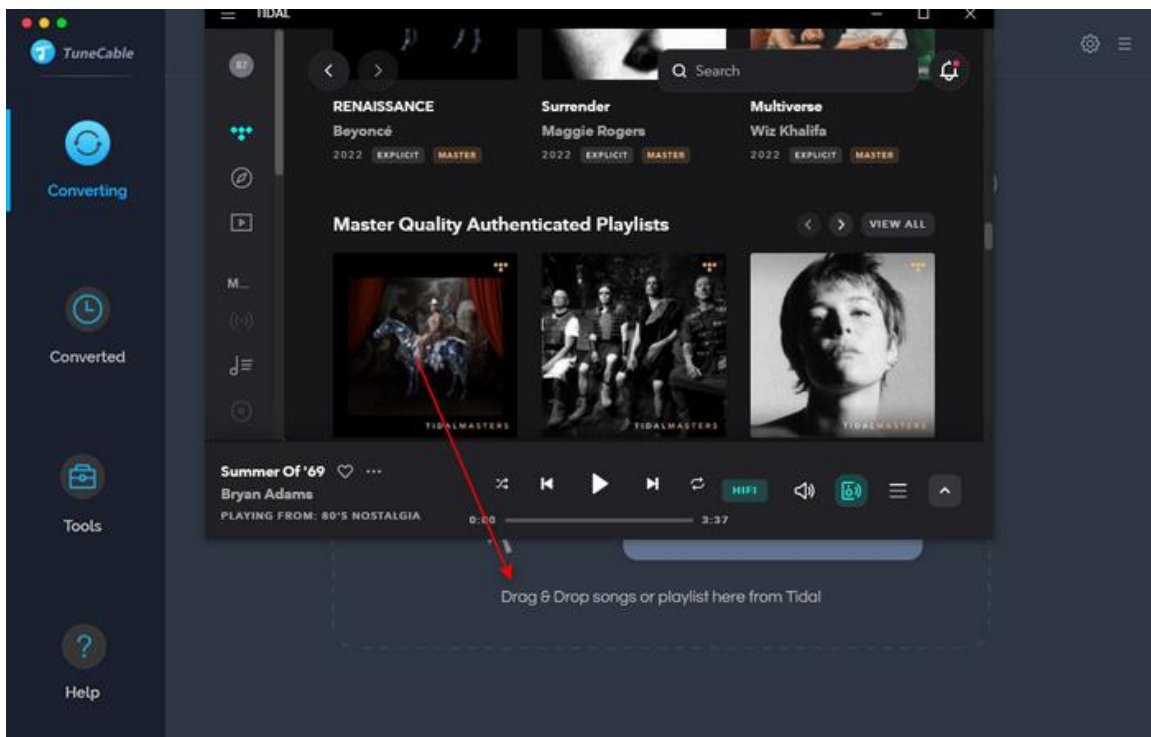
TuneCable

Converting

Converted

Tools

Help

TIDAL

Search

RENAISSANCE
Beyoncé
2022 EXPLICIT MASTER

Surrender
Maggie Rogers
2022 EXPLICIT MASTER

Multiverse
Wiz Khalifa
2022 EXPLICIT MASTER

M...

Master Quality Authenticated Playlists

VIEW ALL

TIDALMASTERS

TIDALMASTERS

TIDALMASTERS

Summer Of '69
Bryan Adams
PLAYING FROM: 80'S NOSTALGIA

0:00
3:37

HIFI

Drag & Drop songs or playlist here from Tidal